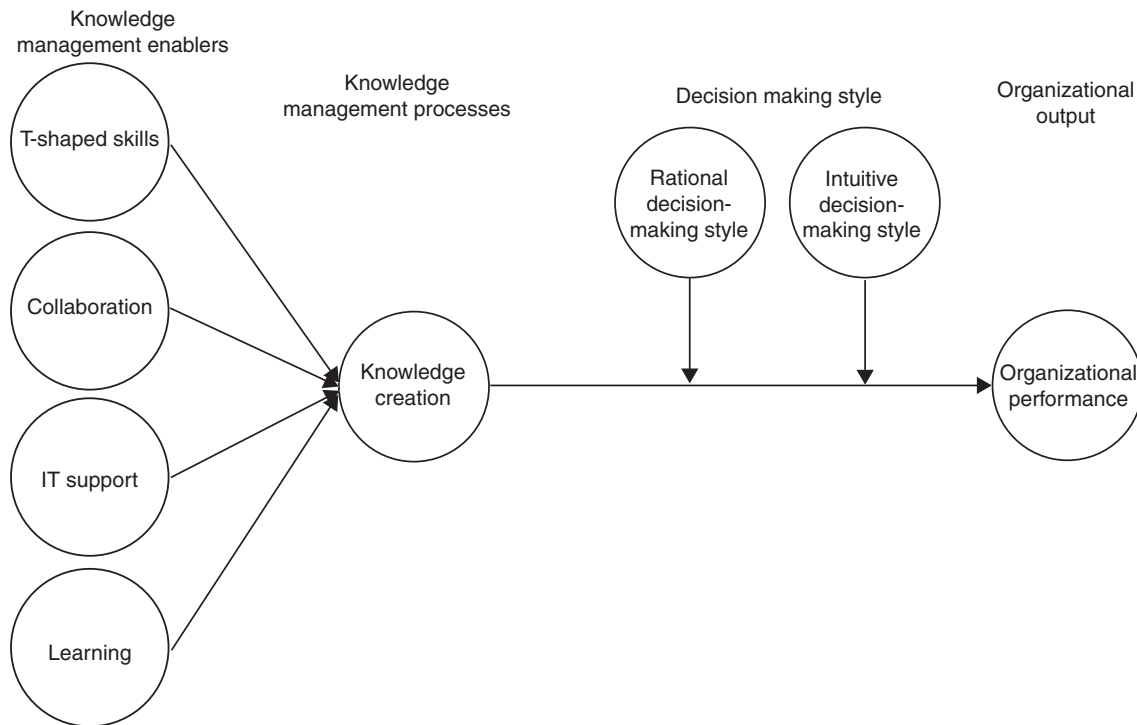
Knowledge management enablers

Knowledge management processes

Decision making style

Organizational output

T-shaped skills

Collaboration

IT support

Learning

Knowledge creation

Rational decision-making style

Intuitive decision-making style

Organizational performance